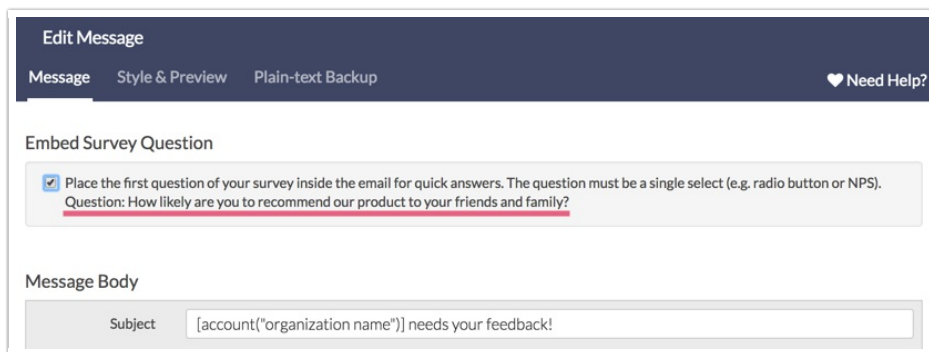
Edit Message

Message   Style & Preview   Plain-text Backup

♥ Need Help?

Embed Survey Question

Place the first question of your survey inside the email for quick answers. The question must be a single select (e.g. radio button or NPS). Question: How likely are you to recommend our product to your friends and family?

Message Body

Subject   [account("organization name")] needs your feedback!